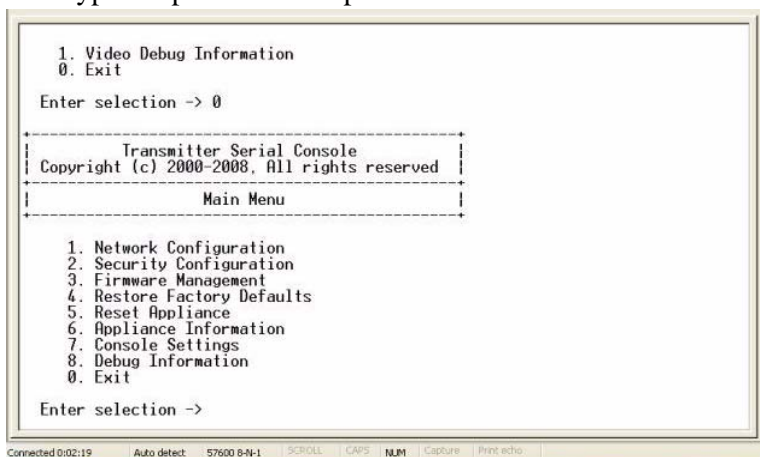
1. Video Debug Information
0. Exit

Enter selection -> 0

Transmitter Serial Console
Copyright (c) 2000-2008, All rights reserved

Main Menu

1. Network Configuration
2. Security Configuration
3. Firmware Management
4. Restore Factory Defaults
5. Reset Appliance
6. Appliance Information
7. Console Settings
8. Debug Information
0. Exit

Enter selection ->

Connected 0:02:19 Auto detect 57600 8-N-1 SCROLL CAPS NUM Capture Print echo